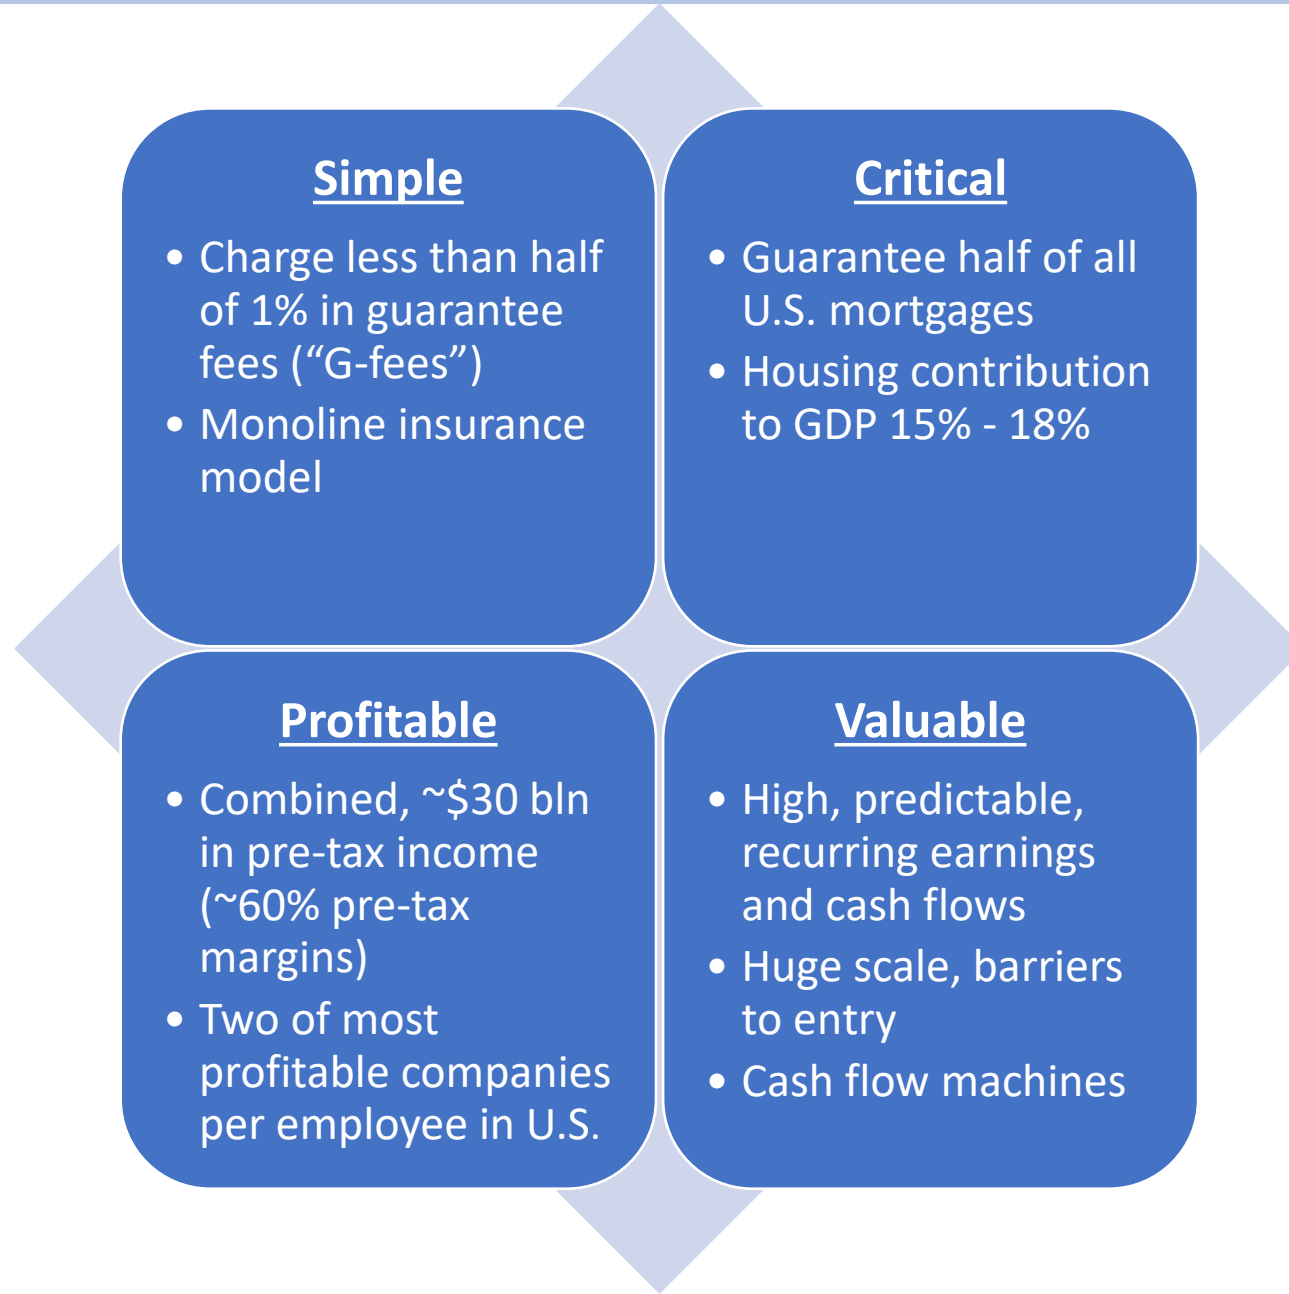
Simple

• Charge less than half of 1% in guarantee fees (“G-fees”)
• Monoline insurance model

Critical

• Guarantee half of all U.S. mortgages
• Housing contribution to GDP 15% - 18%

Profitable

• Combined, ~\$30 bln in pre-tax income (~60% pre-tax margins)
• Two of most profitable companies per employee in U.S.

Valuable

• High, predictable, recurring earnings and cash flows
• Huge scale, barriers to entry
• Cash flow machines